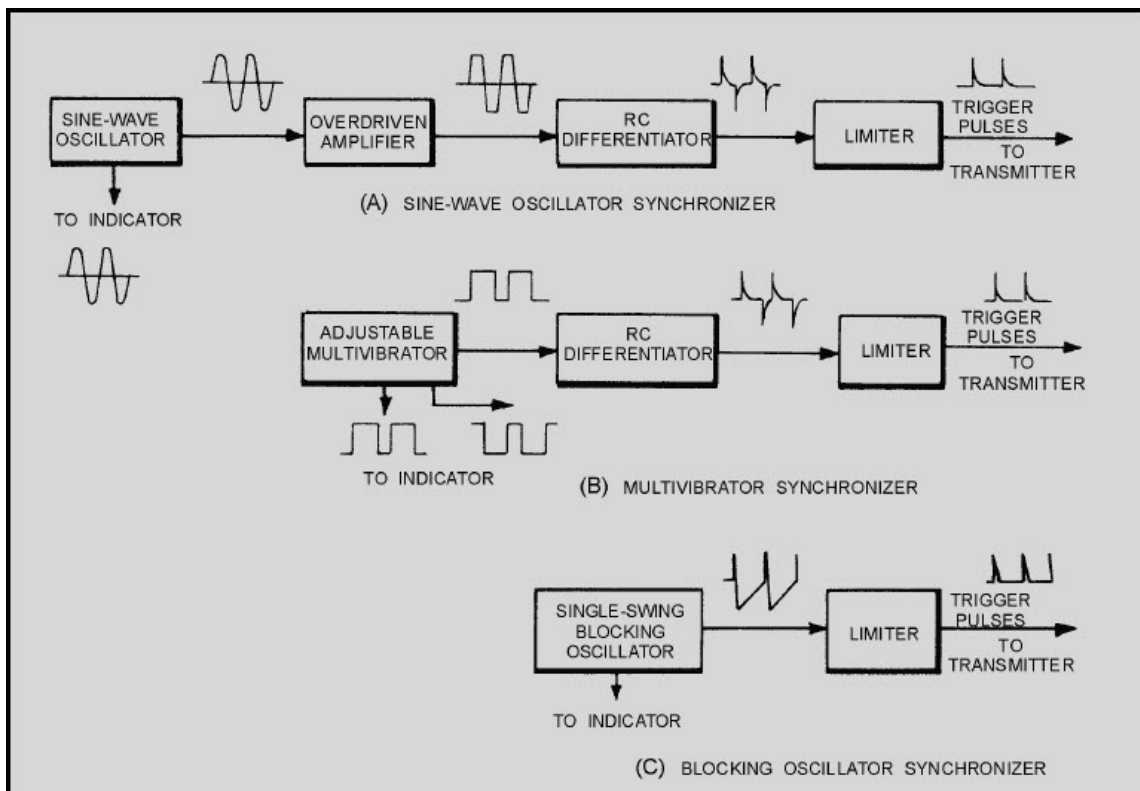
SINE-WAVE OSCILLATOR

OVERDRIVEN AMPLIFIER

RC DIFFERENTIATOR

LIMITER

TRIGGER PULSES TO TRANSMITTER

TO INDICATOR

(A) SINE-WAVE OSCILLATOR SYNCHRONIZER

ADJUSTABLE MULTIVIBRATOR

RC DIFFERENTIATOR

LIMITER

TRIGGER PULSES TO TRANSMITTER

TO INDICATOR

(B) MULTIVIBRATOR SYNCHRONIZER

SINGLE-SWING BLOCKING OSCILLATOR

LIMITER

TRIGGER PULSES TO TRANSMITTER

TO INDICATOR

(C) BLOCKING OSCILLATOR SYNCHRONIZER